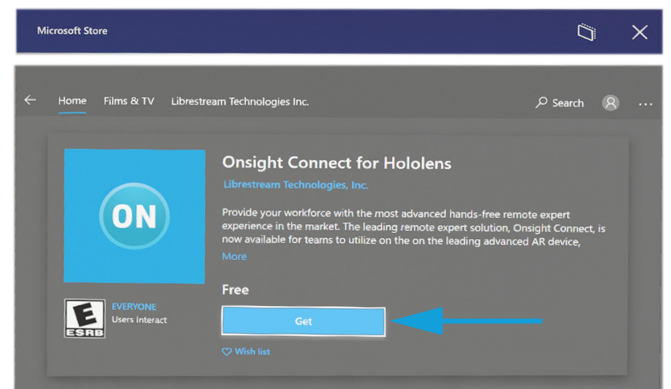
Microsoft Store

Home Films & TV Librestream Technologies Inc.

Search

Onsight Connect for Hololens

Librestream Technologies, Inc.

Provide your workforce with the most advanced hands-free remote expert experience in the market. The leading remote expert solution, Onsight Connect, is now available for teams to utilize on the on the leading advanced AR device,

More

ON

E
ESRB

EVERYONE
Users Interact

Free

Get

Wish list